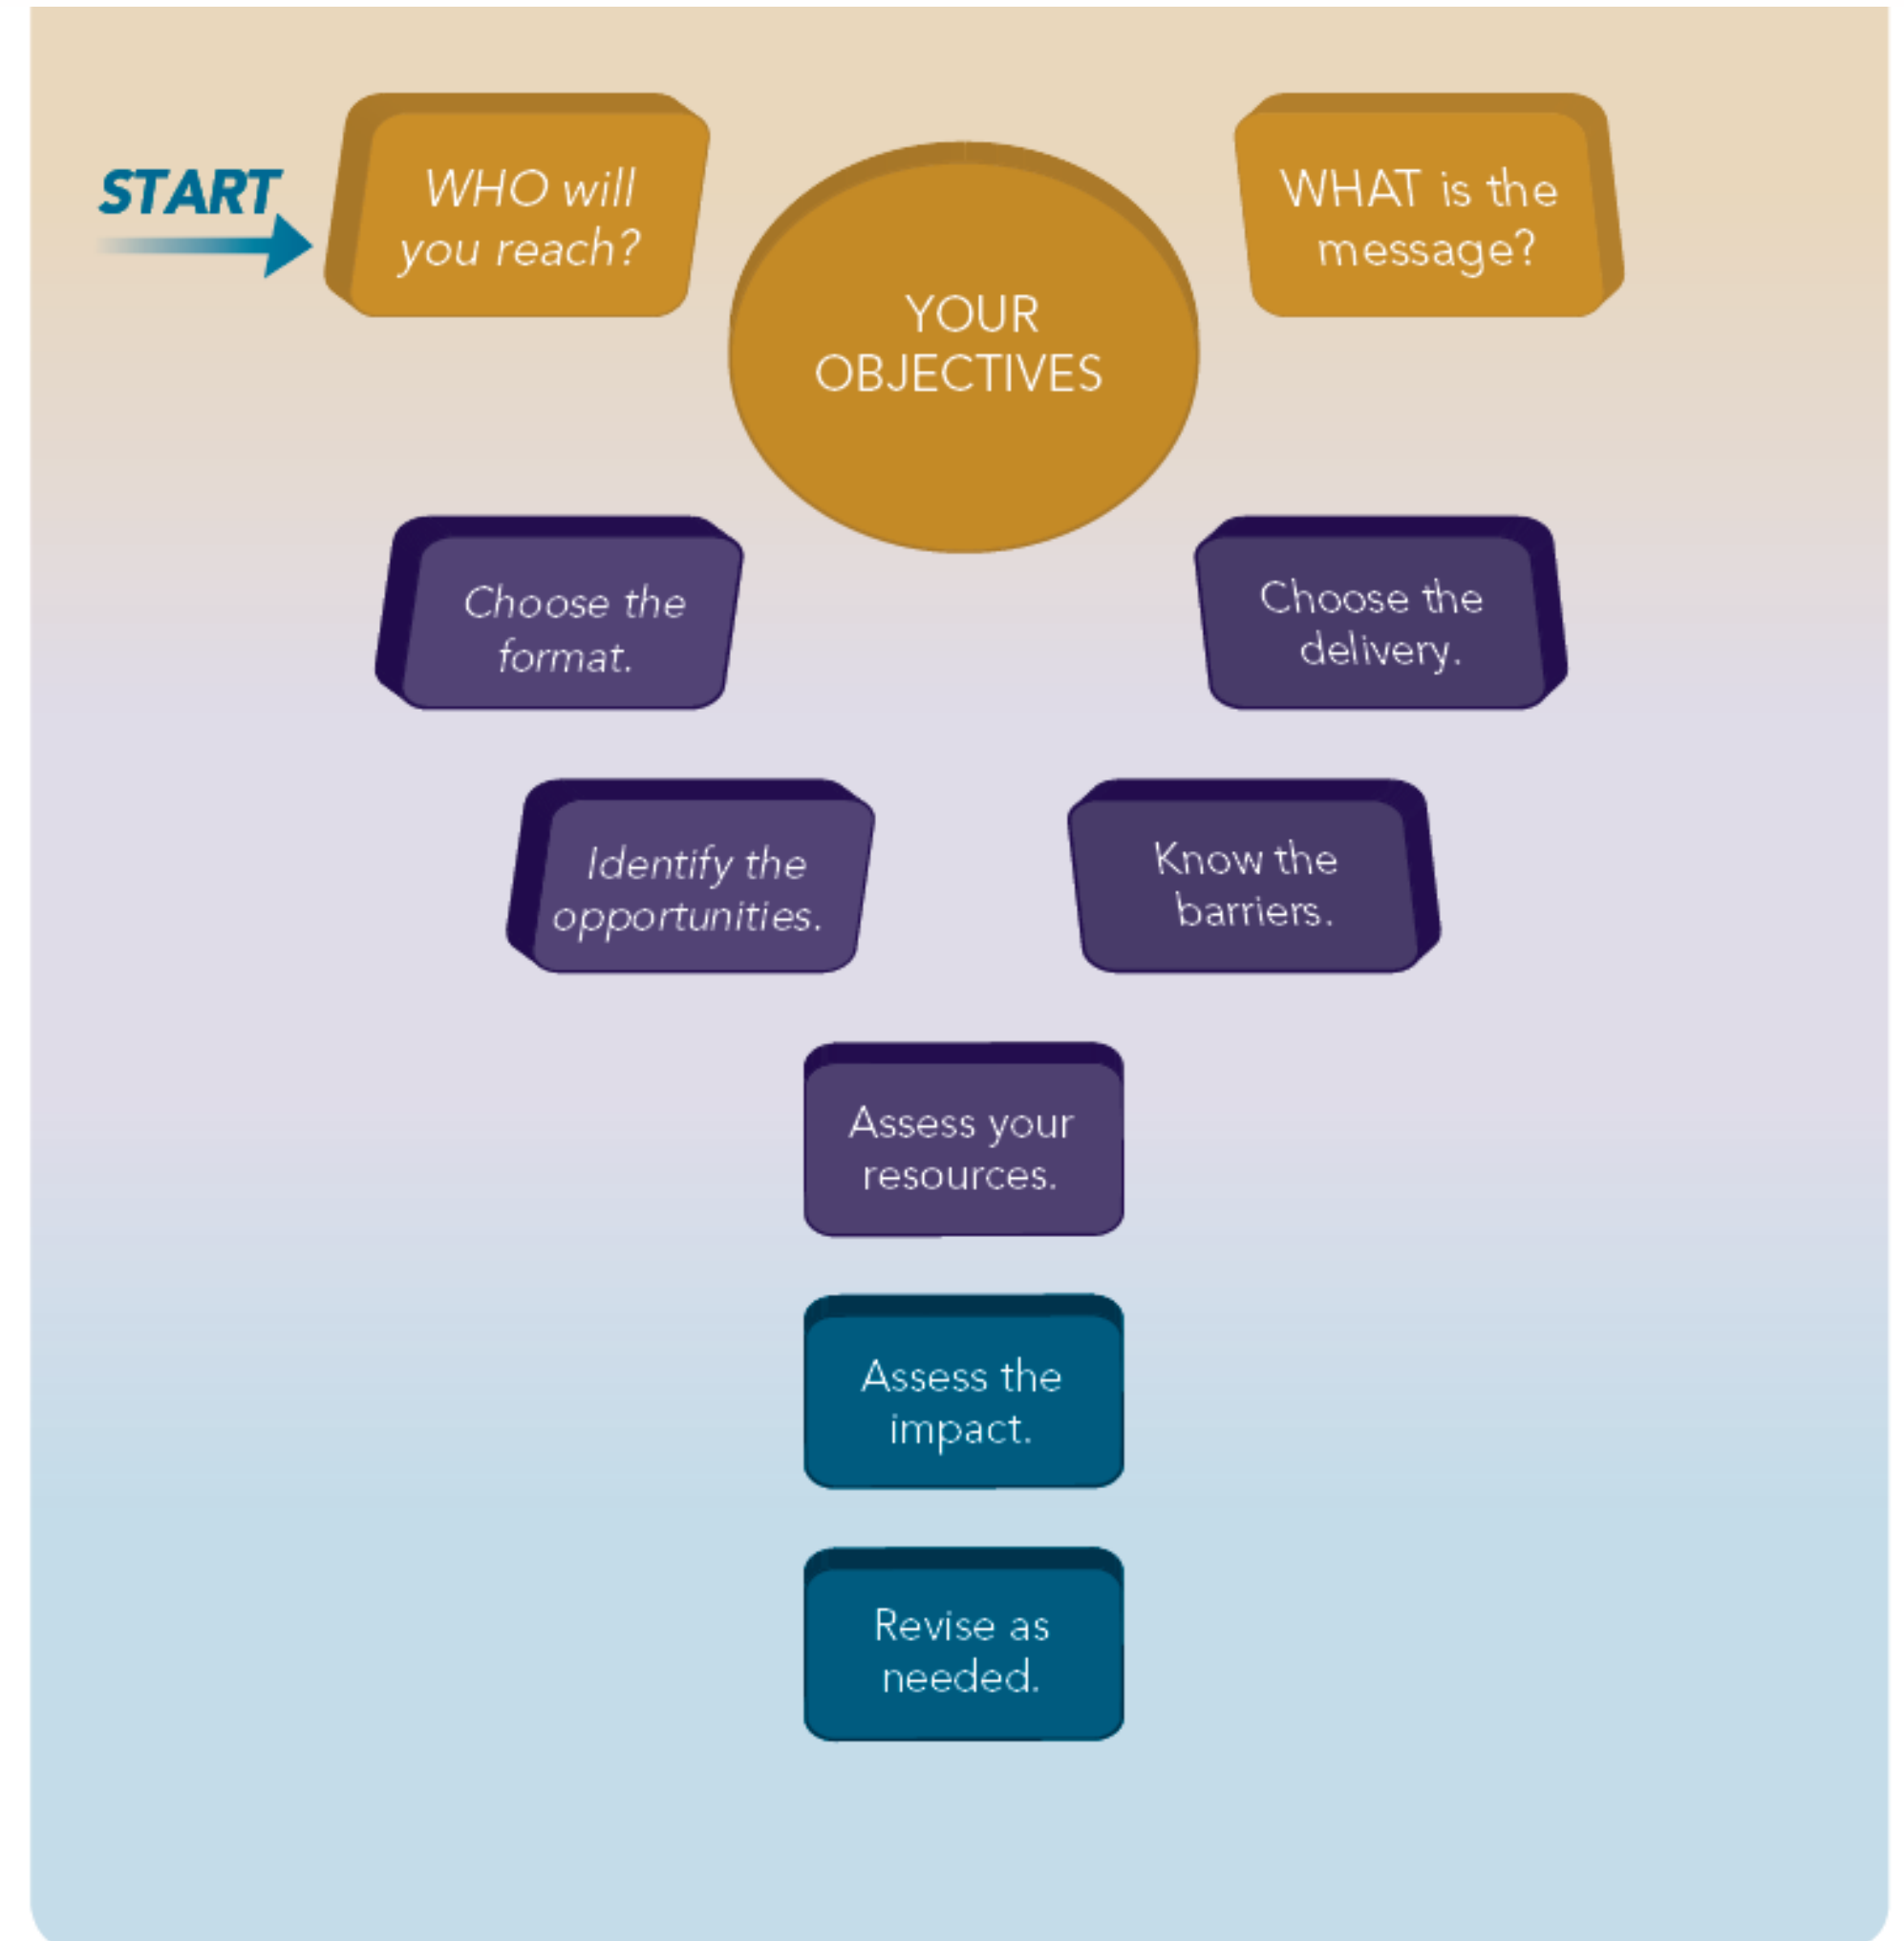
START

WHO will you reach?

YOUR OBJECTIVES

WHAT is the message?

Choose the format.

Choose the delivery.

Identify the opportunities.

Know the barriers.

Assess your resources.

Assess the impact.

Revise as needed.